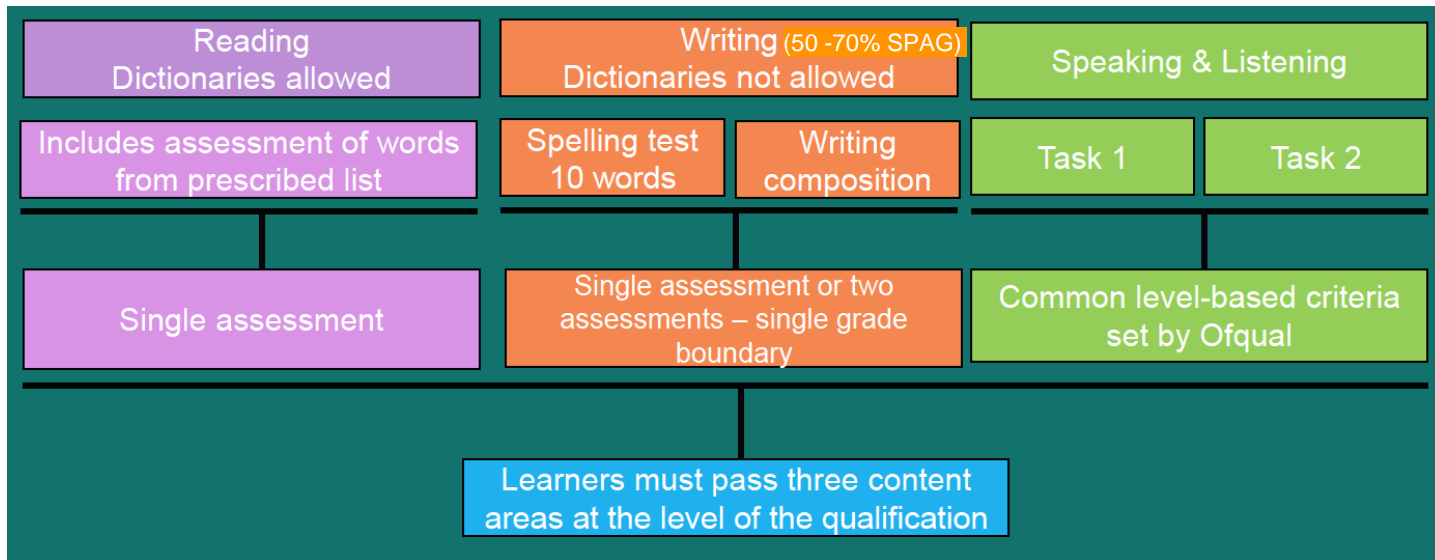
Reading
Dictionaries allowed

Writing (50 -70% SPAG)
Dictionaries not allowed

Speaking & Listening

Includes assessment of words from prescribed list

Spelling test 10 words

Writing composition

Task 1

Task 2

Single assessment

Single assessment or two assessments – single grade boundary

Common level-based criteria set by Ofqual

Learners must pass three content areas at the level of the qualification